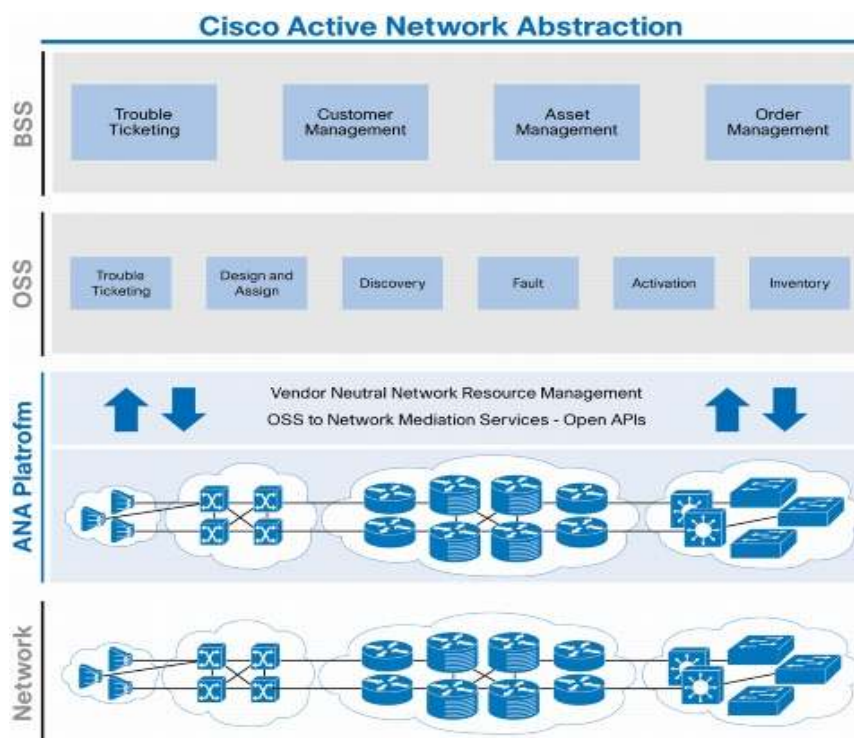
Cisco Active Network Abstraction

BSS

Trouble Ticketing

Customer Management

Asset Management

Order Management

OSS

Trouble Ticketing

Design and Assign

Discovery

Fault

Activation

Inventory

ANA Platrofm

Vendor Neutral Network Resource Management

OSS to Network Mediation Services - Open APIs

Network